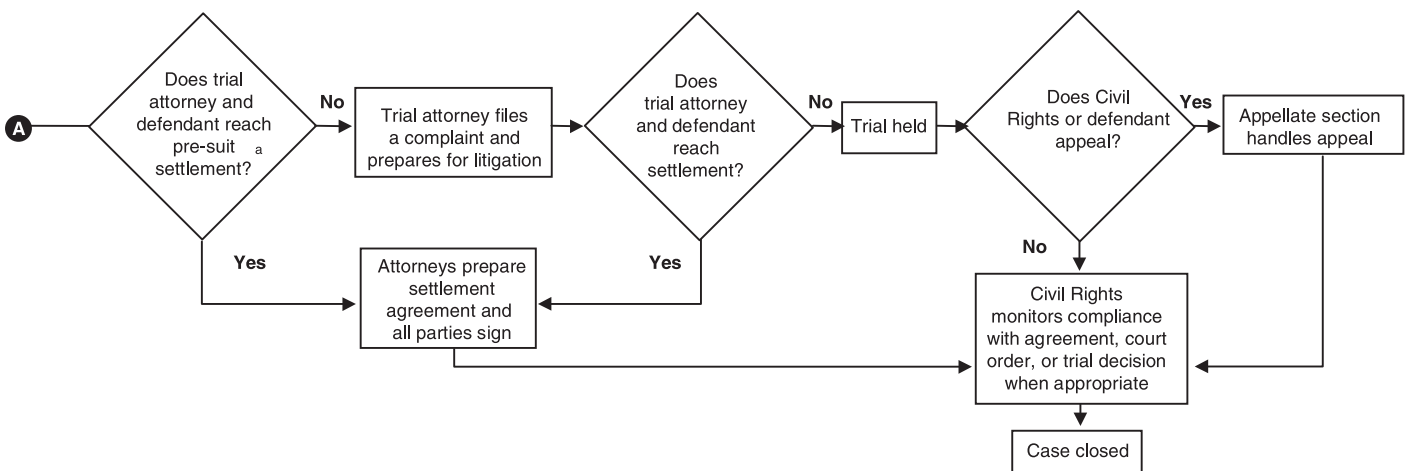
A

Does trial attorney and defendant reach pre-suit settlement? a

No

Trial attorney files a complaint and prepares for litigation

Does trial attorney and defendant reach settlement?

No

Trial held

Does Civil Rights or defendant appeal?

Yes

Appellate section handles appeal

Yes

Attorneys prepare settlement agreement and all parties sign

Yes

No

Civil Rights monitors compliance with agreement, court order, or trial decision when appropriate

Case closed